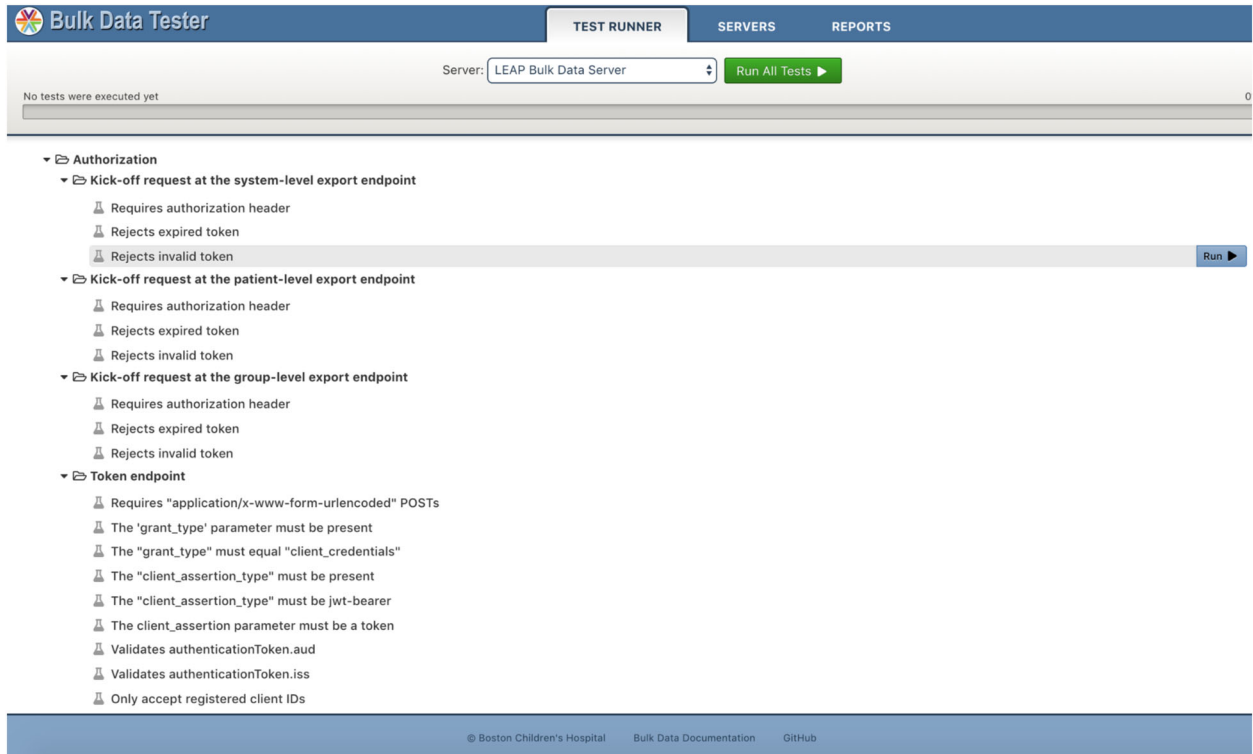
Bulk Data Tester

TEST RUNNER SERVERS REPORTS

Server: LEAP Bulk Data Server Run All Tests ▶

No tests were executed yet

0

Authorization

Kick-off request at the system-level export endpoint

Requires authorization header

Rejects expired token

Rejects invalid token

Run ▶

Kick-off request at the patient-level export endpoint

Requires authorization header

Rejects expired token

Rejects invalid token

Kick-off request at the group-level export endpoint

Requires authorization header

Rejects expired token

Rejects invalid token

Token endpoint

Requires "application/x-www-form-urlencoded" POSTs

The 'grant_type' parameter must be present

The "grant_type" must equal "client_credentials"

The "client_assertion_type" must be present

The "client_assertion_type" must be jwt-bearer

The client_assertion parameter must be a token

Validates authenticationToken.aud

Validates authenticationToken.iss

Only accept registered client IDs

© Boston Children's Hospital Bulk Data Documentation GitHub